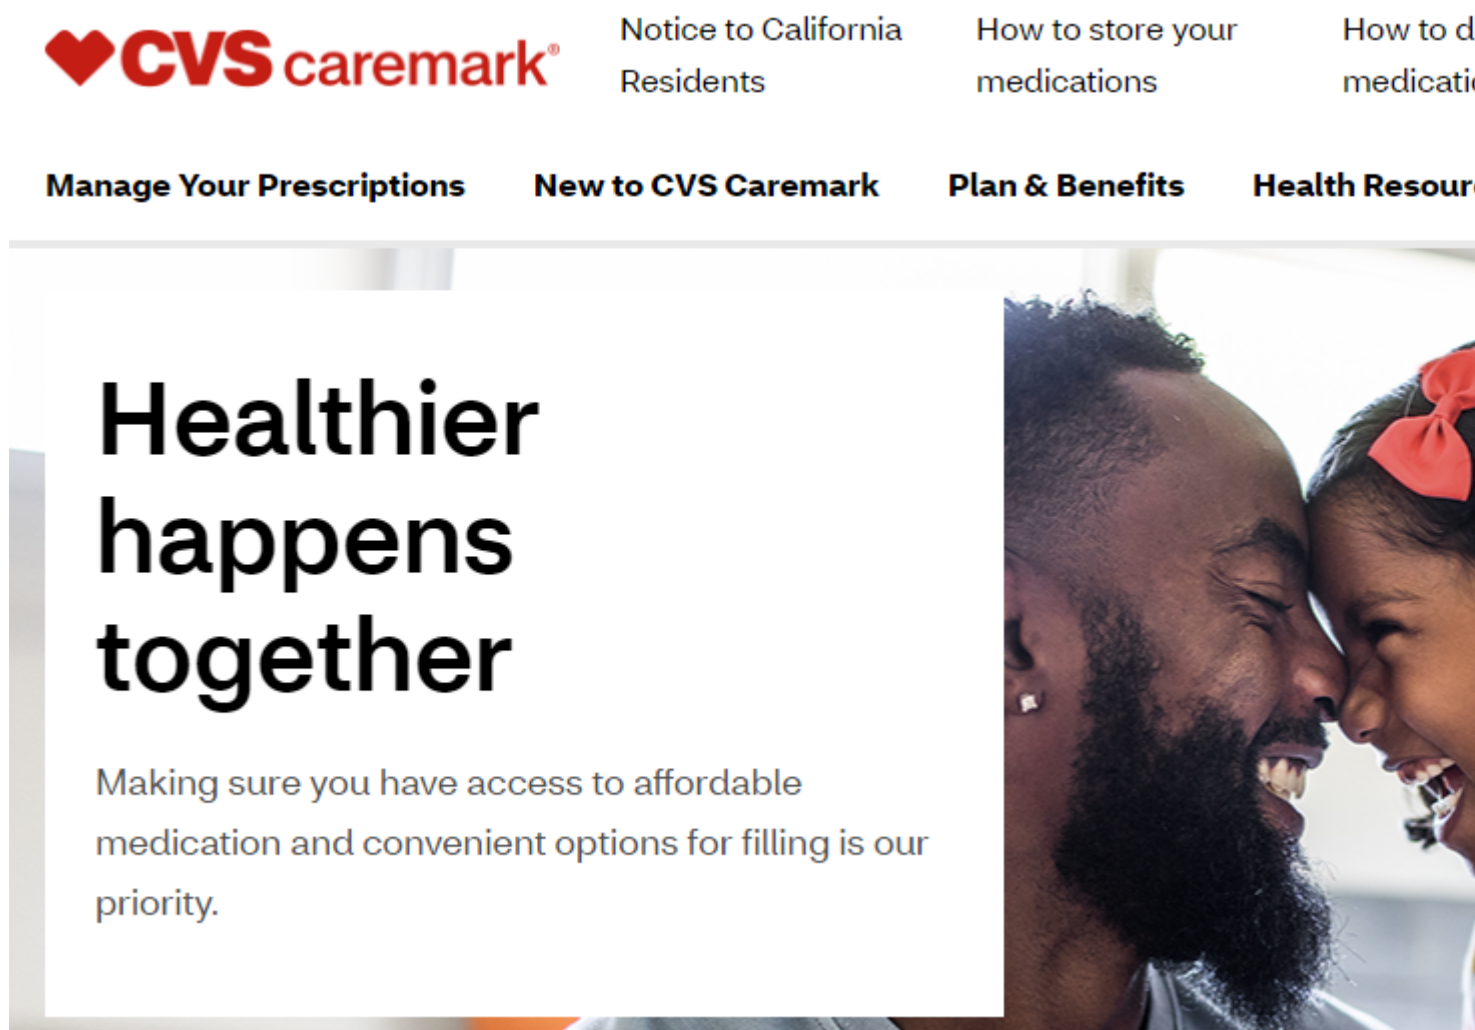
CVS caremark®

Notice to California Residents

How to store your medications

How to d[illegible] medicati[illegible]

Manage Your Prescriptions

New to CVS Caremark

Plan & Benefits

Health Resour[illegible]

Healthier happens together

Making sure you have access to affordable medication and convenient options for filling is our priority.